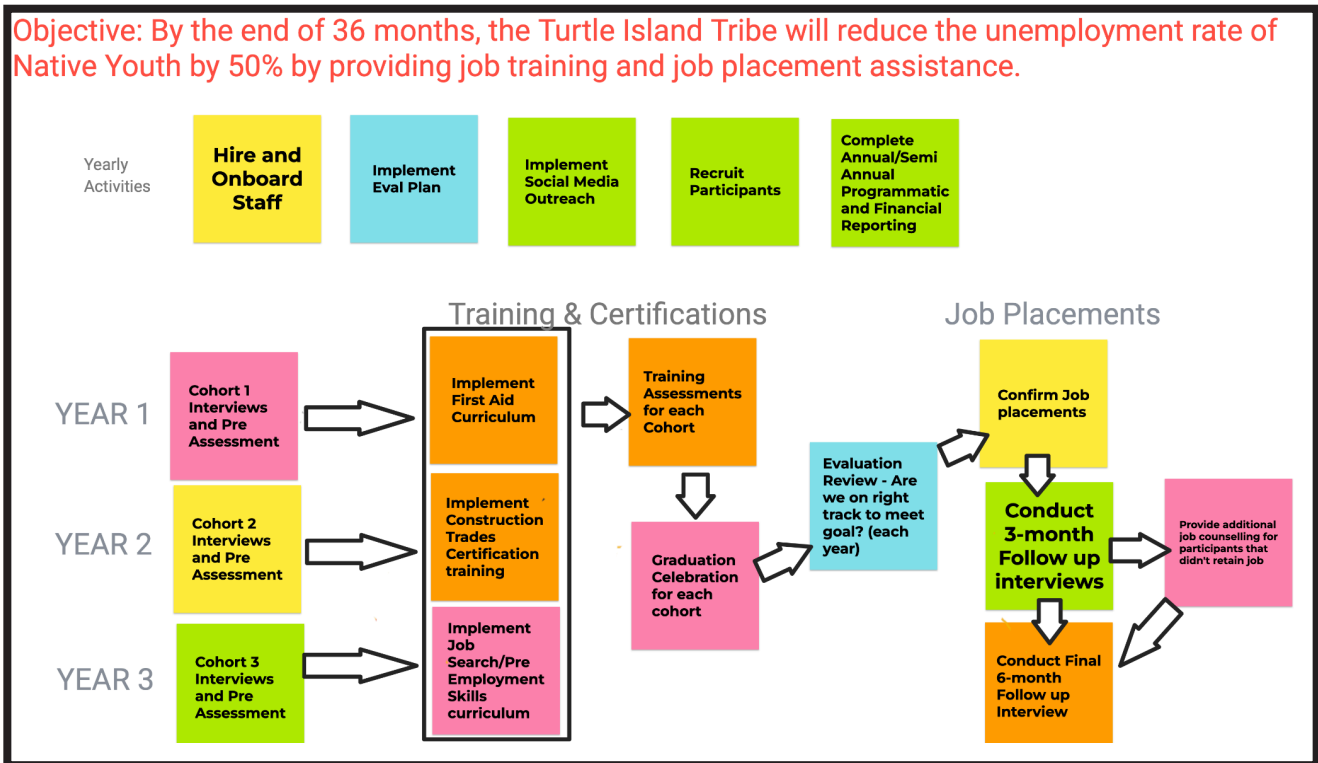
Objective: By the end of 36 months, the Turtle Island Tribe will reduce the unemployment rate of Native Youth by 50% by providing job training and job placement assistance.

Yearly Activities

Hire and Onboard Staff

Implement Eval Plan

Implement Social Media Outreach

Recruit Participants

Complete Annual/Semi Annual Programmatic and Financial Reporting

Training & Certifications

Job Placements

YEAR 1

Cohort 1 Interviews and Pre Assessment

YEAR 2

Cohort 2 Interviews and Pre Assessment

YEAR 3

Cohort 3 Interviews and Pre Assessment

Implement First Aid Curriculum

Implement Construction Trades Certification training

Implement Job Search/Pre Employment Skills curriculum

Training Assessments for each Cohort

Graduation Celebration for each cohort

Evaluation Review - Are we on right track to meet goal? (each year)

Confirm Job placements

Conduct 3-month Follow up interviews

Provide additional job counselling for participants that didn't retain job

Conduct Final 6-month Follow up Interview